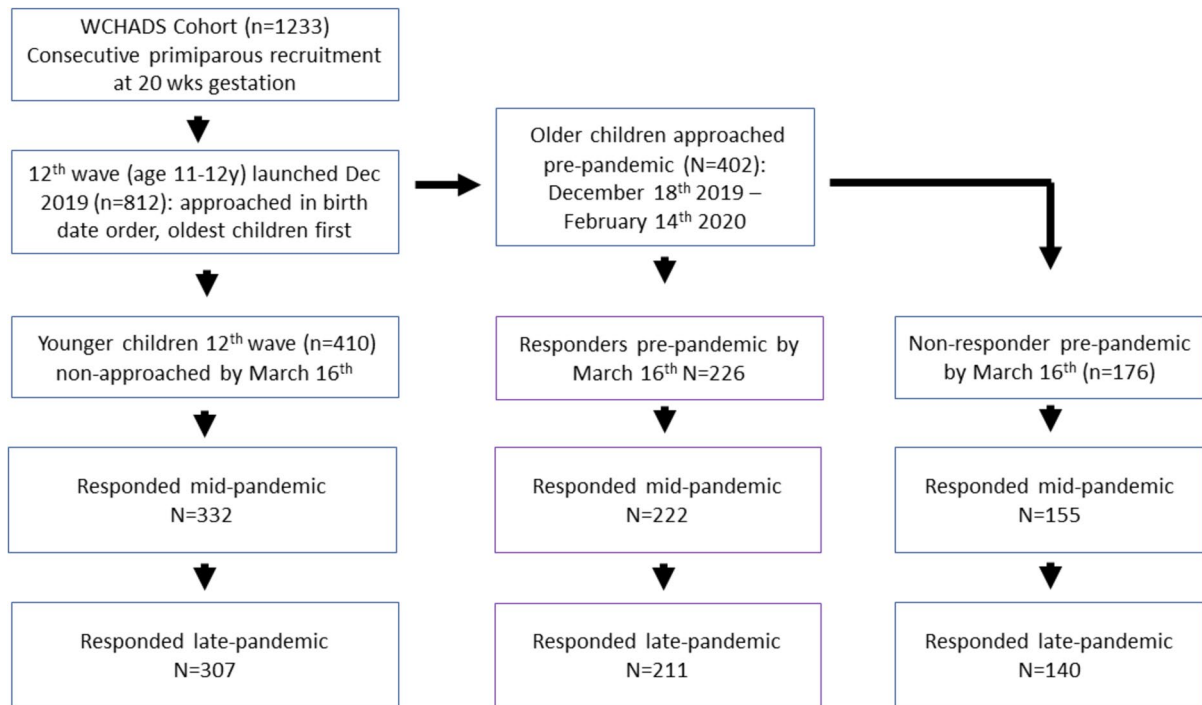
WCHADS Cohort (n=1233) Consecutive primiparous recruitment at 20 wks gestation

12$^{th}$ wave (age 11-12y) launched Dec 2019 (n=812): approached in birth date order, oldest children first

Older children approached pre-pandemic (N=402): December 18$^{th}$ 2019 – February 14$^{th}$ 2020

Younger children 12$^{th}$ wave (n=410) non-approached by March 16$^{th}$

Responders pre-pandemic by March 16$^{th}$ N=226

Non-responder pre-pandemic by March 16$^{th}$ (n=176)

Responded mid-pandemic N=332

Responded mid-pandemic N=222

Responded mid-pandemic N=155

Responded late-pandemic N=307

Responded late-pandemic N=211

Responded late-pandemic N=140